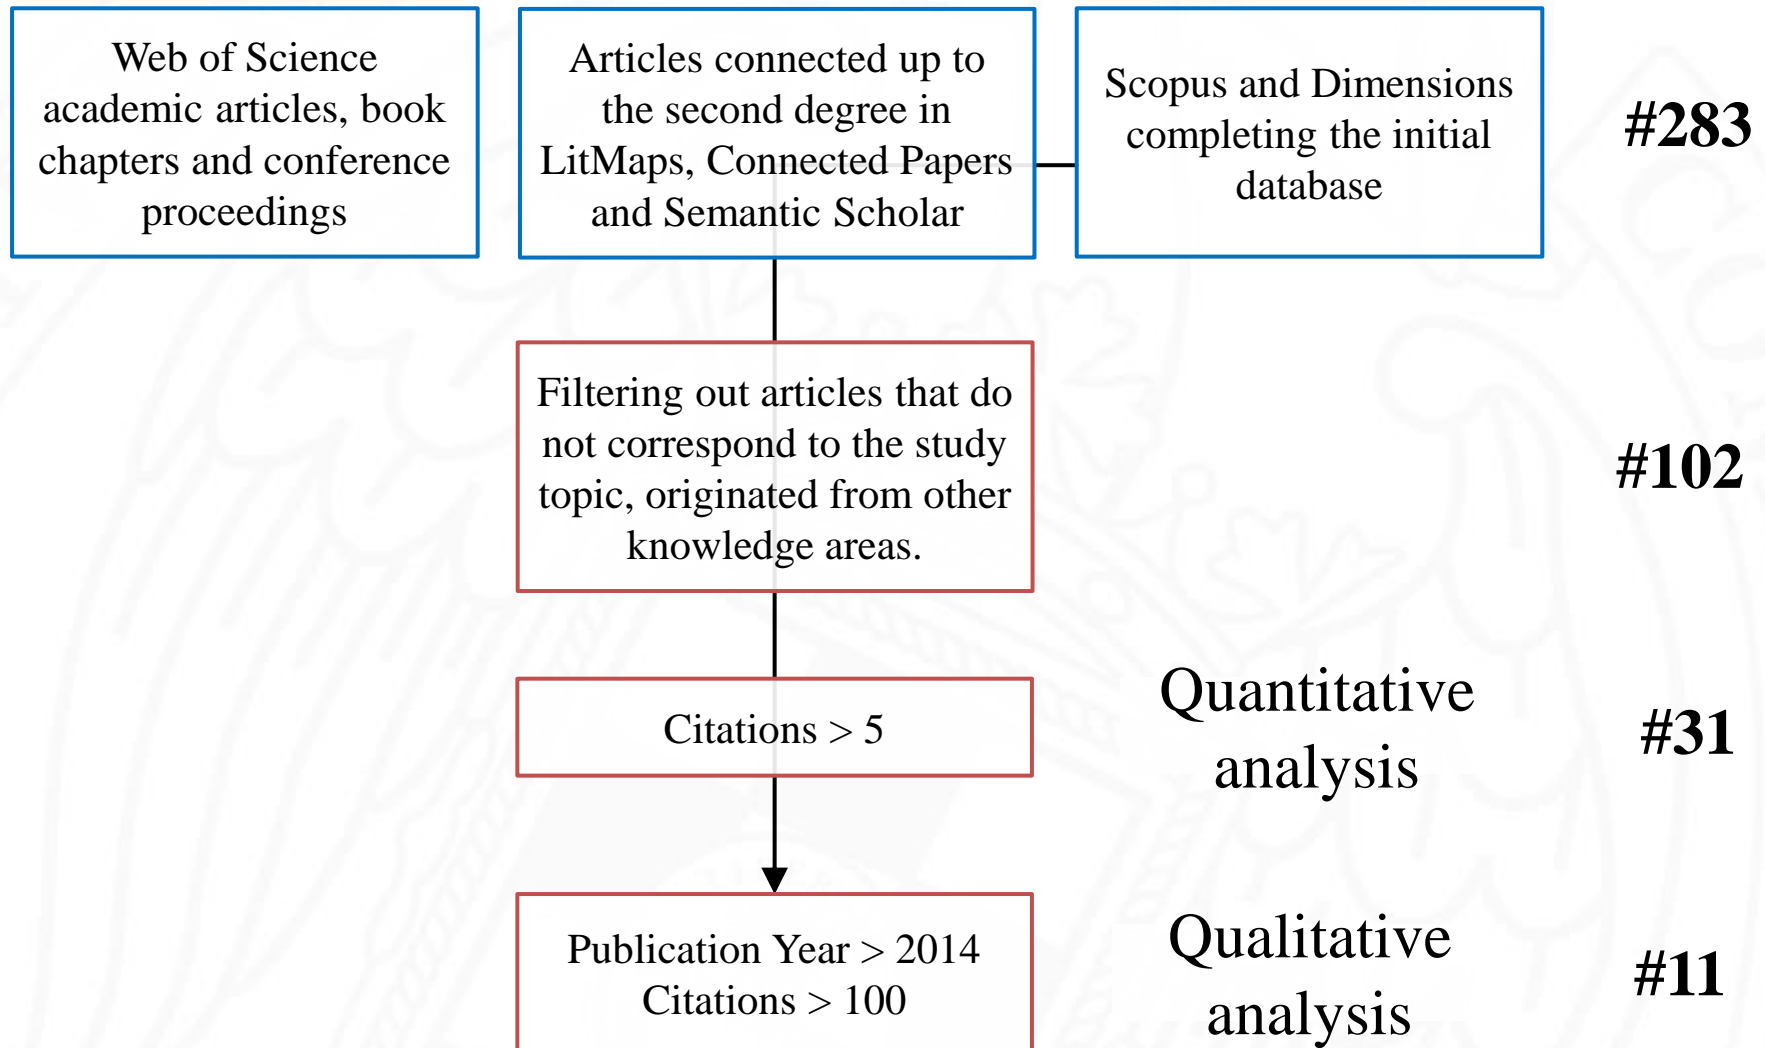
Web of Science academic articles, book chapters and conference proceedings

Articles connected up to the second degree in LitMaps, Connected Papers and Semantic Scholar

Scopus and Dimensions completing the initial database

#283

Filtering out articles that do not correspond to the study topic, originated from other knowledge areas.

#102

Citations > 5

Quantitative analysis

#31

Publication Year > 2014
Citations > 100

Qualitative analysis

#11